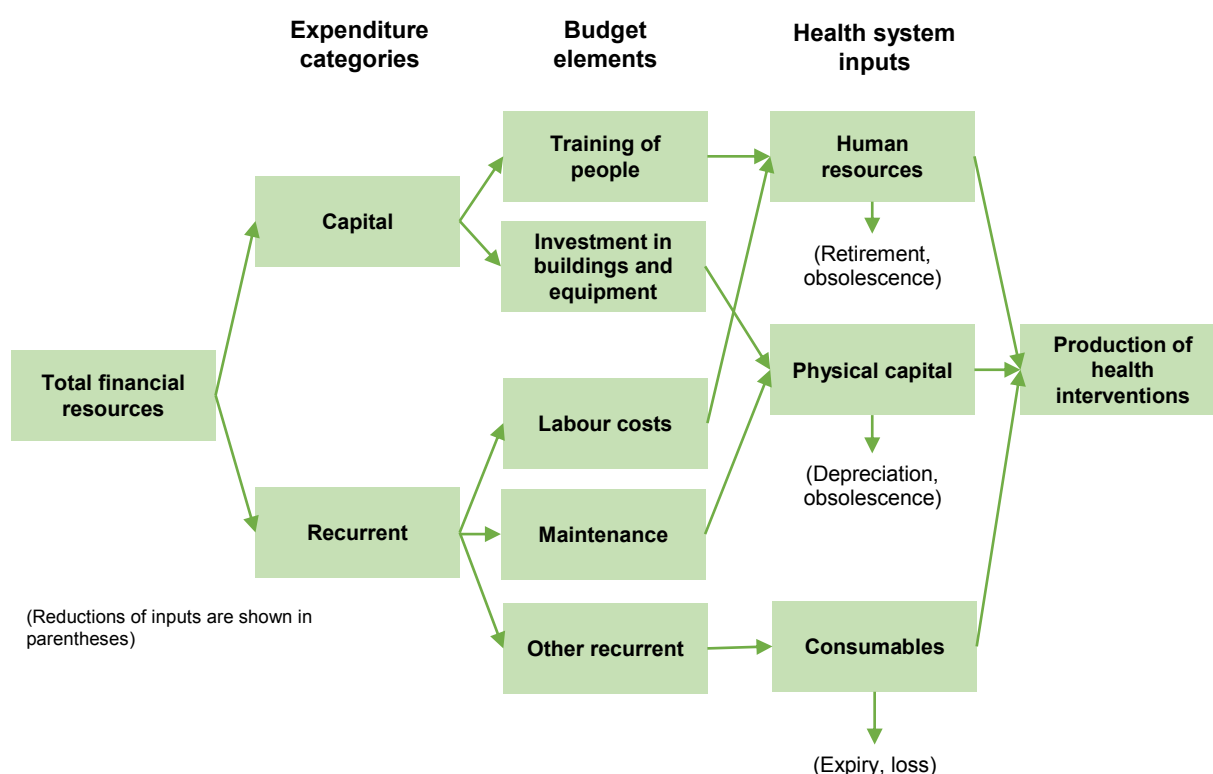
Expenditure categories

Budget elements

Health system inputs

Total financial resources

Capital

Recurrent

Training of people

Investment in buildings and equipment

Labour costs

Maintenance

Other recurrent

Human resources

(Retirement, obsolescence)

Physical capital

(Depreciation, obsolescence)

Consumables

(Expiry, loss)

Production of health interventions

(Reductions of inputs are shown in parentheses)